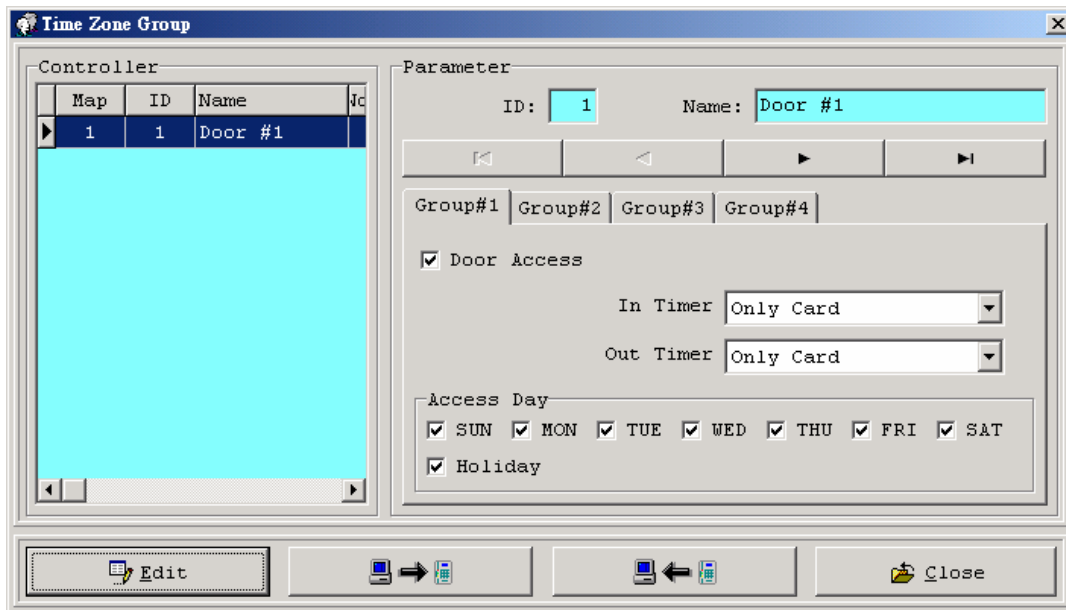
Time Zone Group

Controller

| Map | ID | Name | Jo |
|---|---|---|---|
| 1 | 1 | Door #1 | |

Parameter

ID: 1 Name: Door #1

Group#1 Group#2 Group#3 Group#4

Door Access

In Timer Only Card

Out Timer Only Card

Access Day

SUN MON TUE WED THU FRI SAT

Holiday

Edit

Close